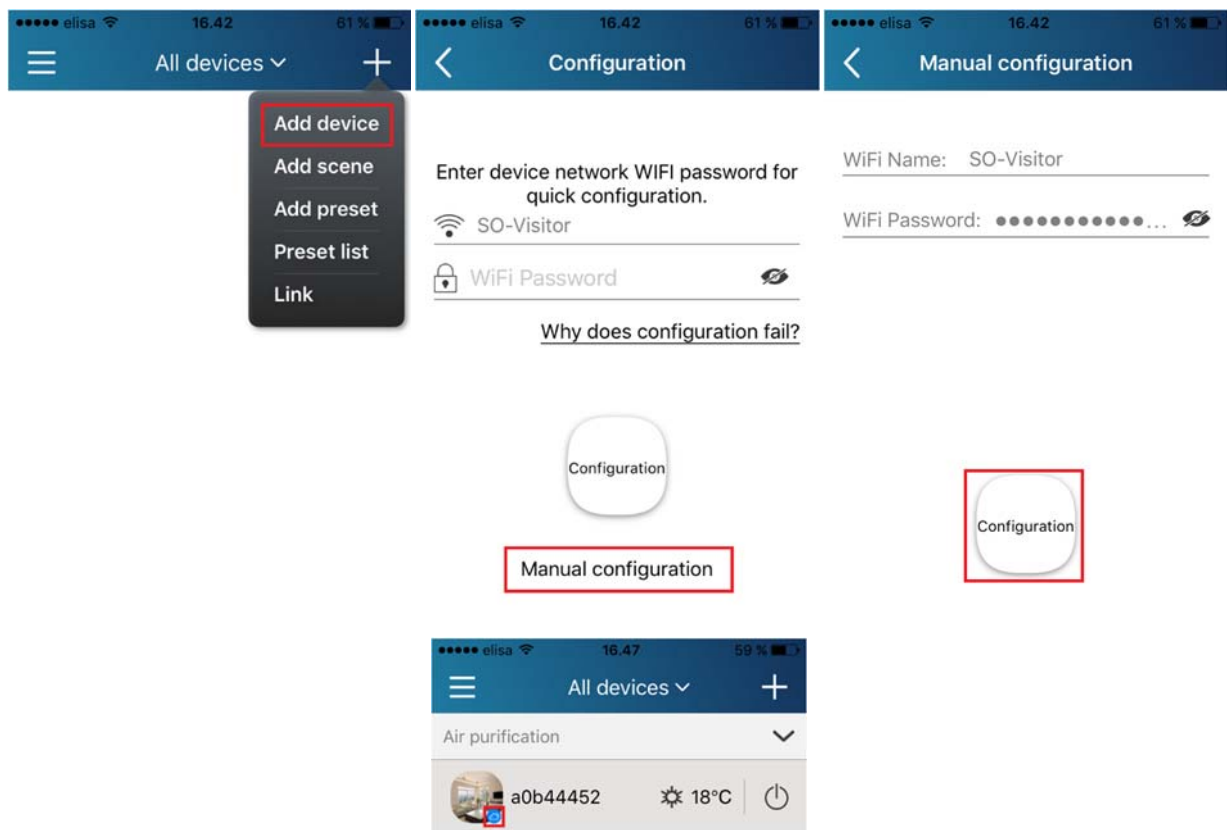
elisa 16.42 61 %

All devices

Add device
Add scene
Add preset
Preset list
Link

elisa 16.42 61 %

Configuration

Enter device network WIFI password for quick configuration.

SO-Visitor

WiFi Password

Why does configuration fail?

Configuration

Manual configuration

elisa 16.47 59 %

All devices

Air purification

a0b44452 18°C

elisa 16.42 61 %

Manual configuration

WiFi Name: SO-Visitor

WiFi Password: ●●●●●●●●●●●...

Configuration